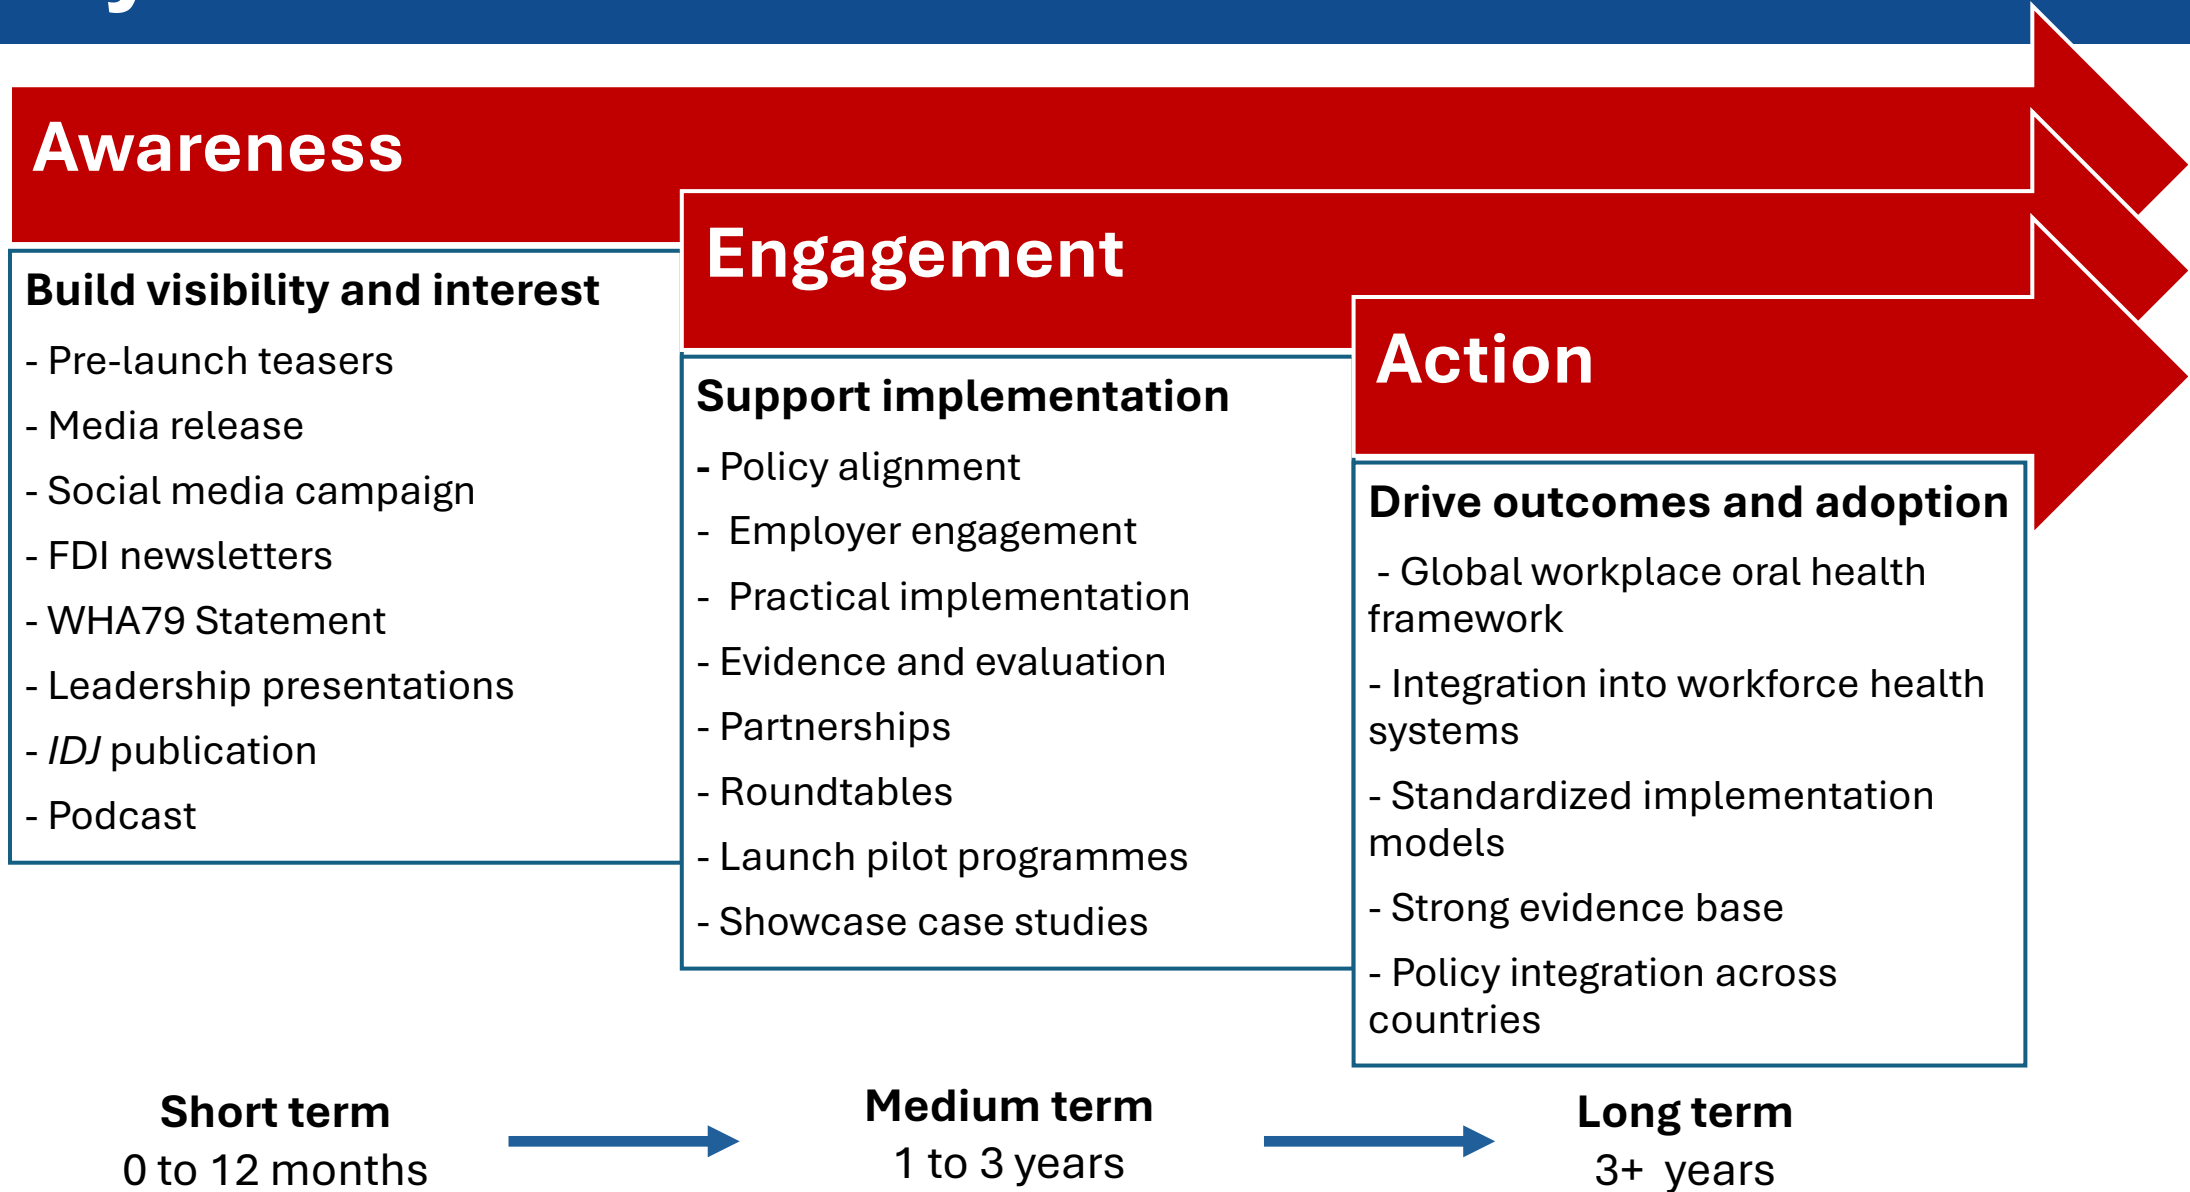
Awareness

Build visibility and interest

- Pre-launch teasers

- Media release

- Social media campaign

- FDI newsletters

- WHA79 Statement

- Leadership presentations

- IDJ publication

- Podcast

Engagement

Support implementation

- Policy alignment

- Employer engagement

- Practical implementation

- Evidence and evaluation

- Partnerships

- Roundtables

- Launch pilot programmes

- Showcase case studies

Action

Drive outcomes and adoption

- Global workplace oral health framework

- Integration into workforce health systems

- Standardized implementation models

- Strong evidence base

- Policy integration across countries

Short term
0 to 12 months

Medium term
1 to 3 years

Long term
3+ years